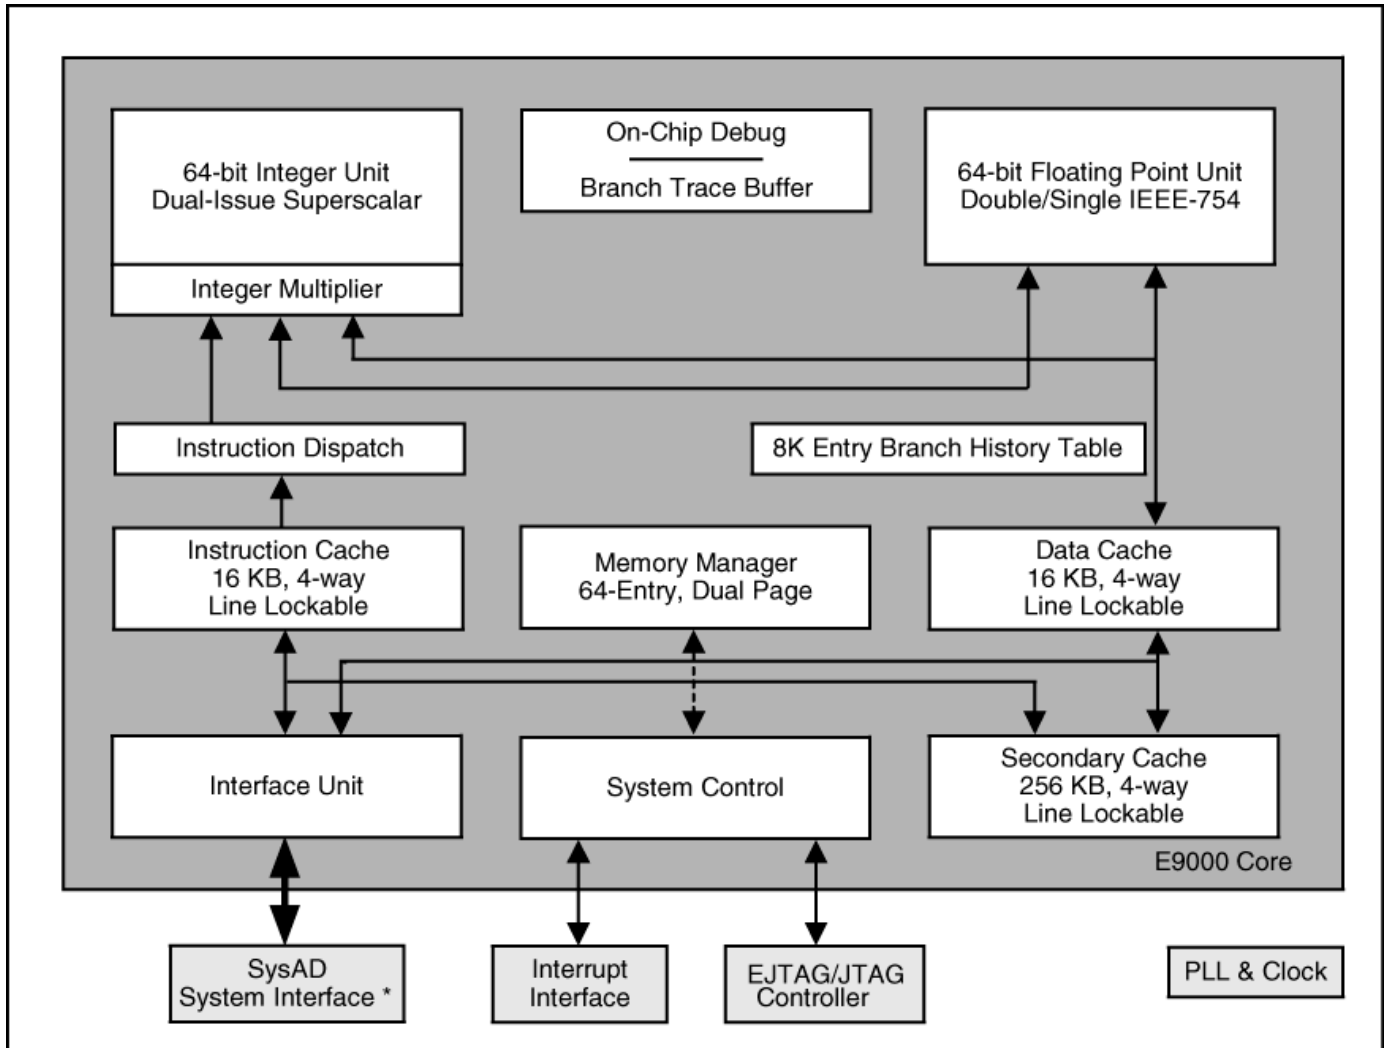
64-bit Integer Unit
Dual-Issue Superscalar

Integer Multiplier

On-Chip Debug

Branch Trace Buffer

64-bit Floating Point Unit
Double/Single IEEE-754

Instruction Dispatch

8K Entry Branch History Table

Instruction Cache
16 KB, 4-way
Line Lockable

Memory Manager
64-Entry, Dual Page

Data Cache
16 KB, 4-way
Line Lockable

Interface Unit

System Control

Secondary Cache
256 KB, 4-way
Line Lockable

E9000 Core

SysAD
System Interface *

Interrupt
Interface

EJTAG/JTAG
Controller

PLL & Clock